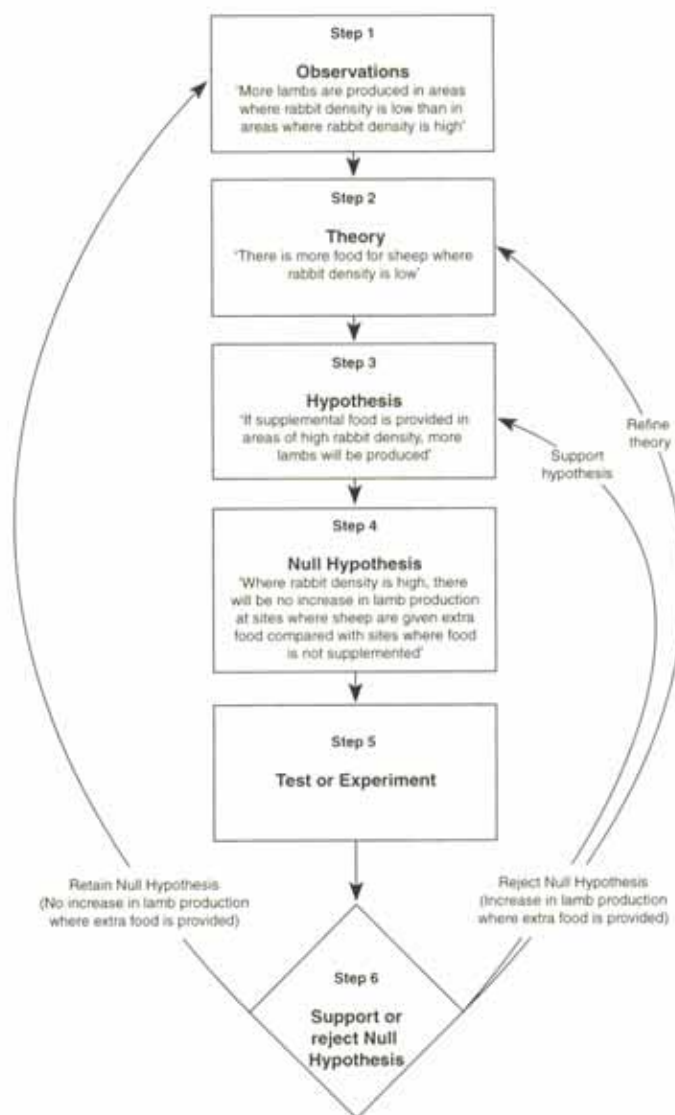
Step 1

Observations

'More lambs are produced in areas where rabbit density is low than in areas where rabbit density is high'

Step 2

Theory

'There is more food for sheep where rabbit density is low'

Step 3

Hypothesis

'If supplemental food is provided in areas of high rabbit density, more lambs will be produced'

Step 4

Null Hypothesis

'Where rabbit density is high, there will be no increase in lamb production at sites where sheep are given extra food compared with sites where food is not supplemented'

Step 5

Test or Experiment

Retain Null Hypothesis (No increase in lamb production where extra food is provided)

Reject Null Hypothesis (Increase in lamb production where extra food is provided)

Support hypothesis

Refine theory

Step 6

Support or reject Null Hypothesis